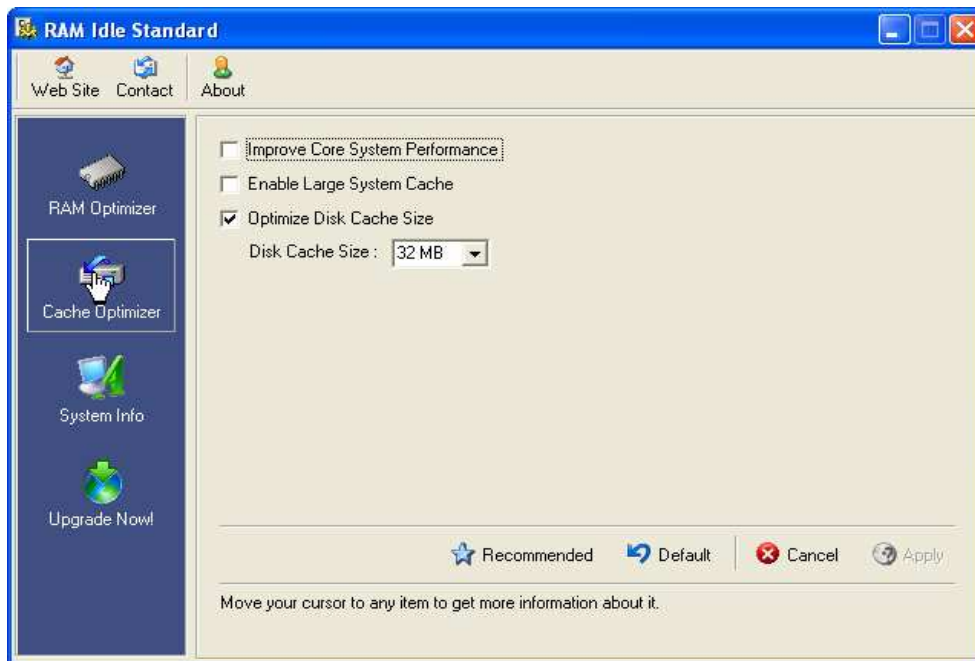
RAM Idle Standard

Web Site Contact About

RAM Optimizer

Cache Optimizer

System Info

Upgrade Now!

Improve Core System Performance

Enable Large System Cache

Optimize Disk Cache Size

Disk Cache Size : 32 MB

Recommended Default Cancel Apply

Move your cursor to any item to get more information about it.